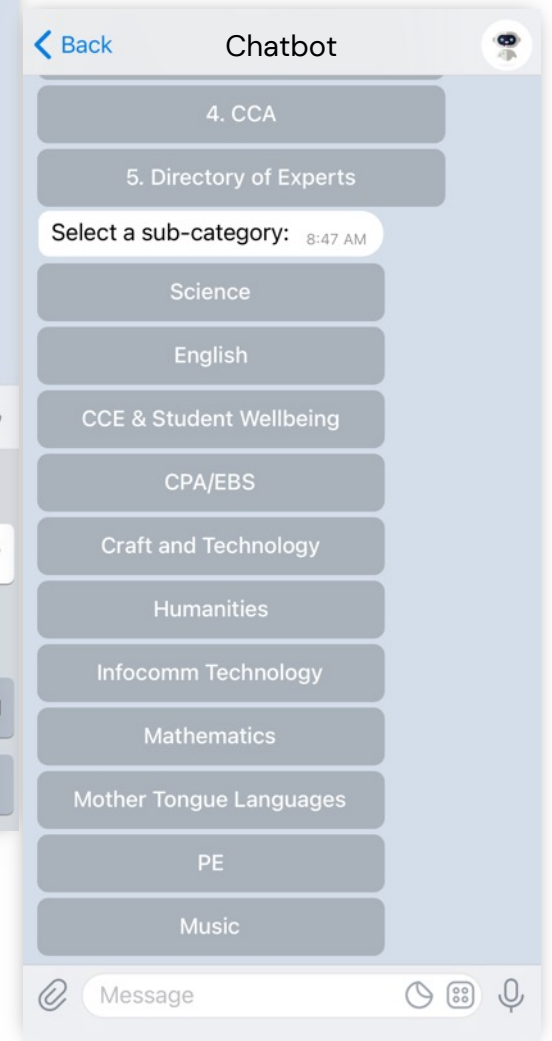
Back
Chatbot

4. CCA

5. Directory of Experts

Select a sub-category: 8:47 AM

Science

English

CCE & Student Wellbeing

CPA/EBS

Craft and Technology

Humanities

Infocomm Technology

Mathematics

Mother Tongue Languages

PE

Music

Message